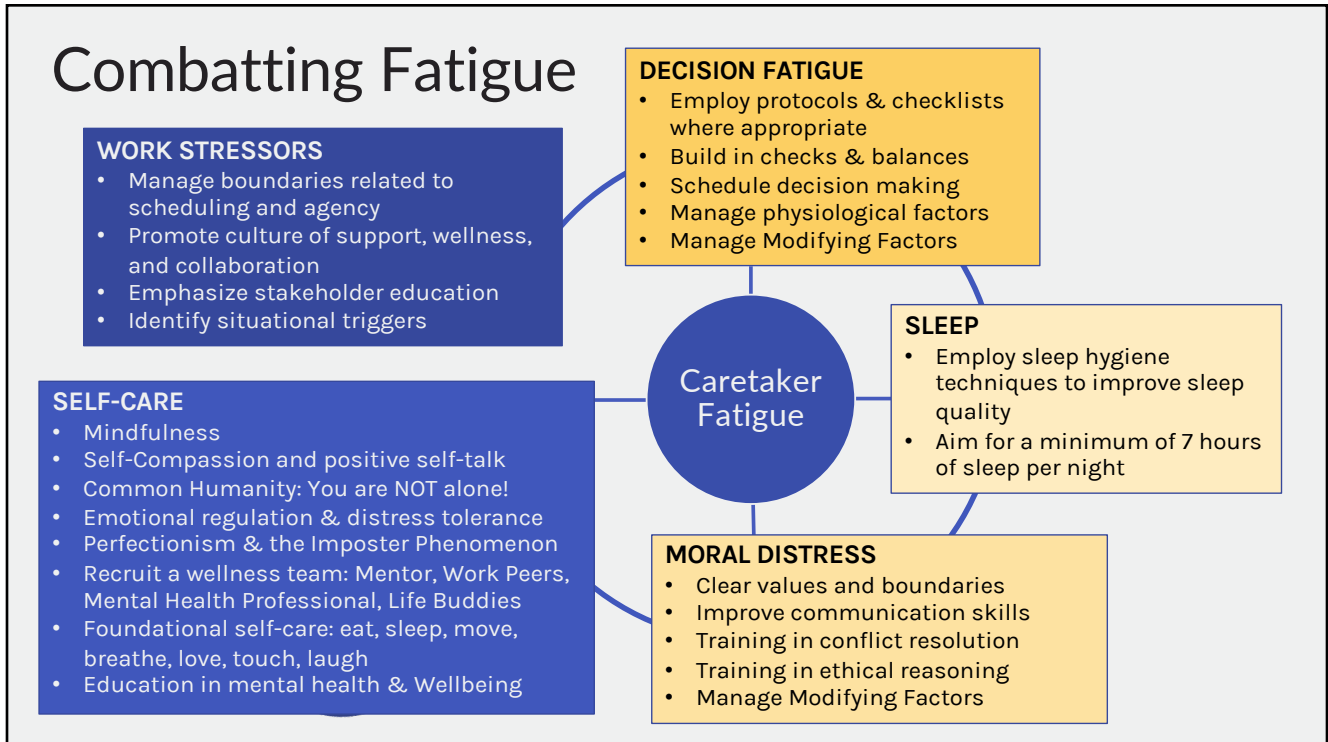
Combatting Fatigue

DECISION FATIGUE
- Employ protocols & checklists where appropriate
- Build in checks & balances
- Schedule decision making
- Manage physiological factors
- Manage Modifying Factors

WORK STRESSORS
- Manage boundaries related to scheduling and agency
- Promote culture of support, wellness, and collaboration
- Emphasize stakeholder education
- Identify situational triggers

Caretaker Fatigue

SLEEP
- Employ sleep hygiene techniques to improve sleep quality
- Aim for a minimum of 7 hours of sleep per night

SELF-CARE
- Mindfulness
- Self-Compassion and positive self-talk
- Common Humanity: You are NOT alone!
- Emotional regulation & distress tolerance
- Perfectionism & the Imposter Phenomenon
- Recruit a wellness team: Mentor, Work Peers, Mental Health Professional, Life Buddies
- Foundational self-care: eat, sleep, move, breathe, love, touch, laugh
- Education in mental health & Wellbeing

MORAL DISTRESS
- Clear values and boundaries
- Improve communication skills
- Training in conflict resolution
- Training in ethical reasoning
- Manage Modifying Factors